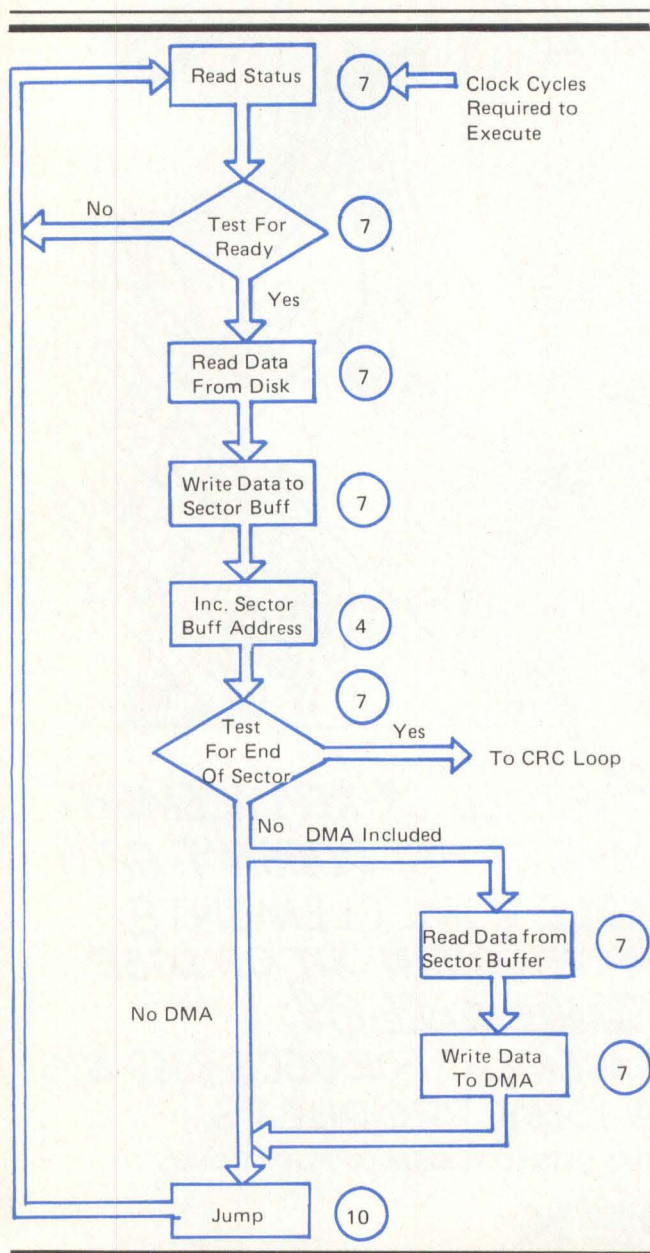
Read Status

7

Clock Cycles Required to Execute

No

Test For Ready

7

Yes

Read Data From Disk

7

Write Data to Sector Buff

7

Inc. Sector Buff Address

4

7

Test For End Of Sector

Yes

To CRC Loop

No

DMA Included

Read Data from Sector Buffer

7

No DMA

Write Data To DMA

7

Jump

10